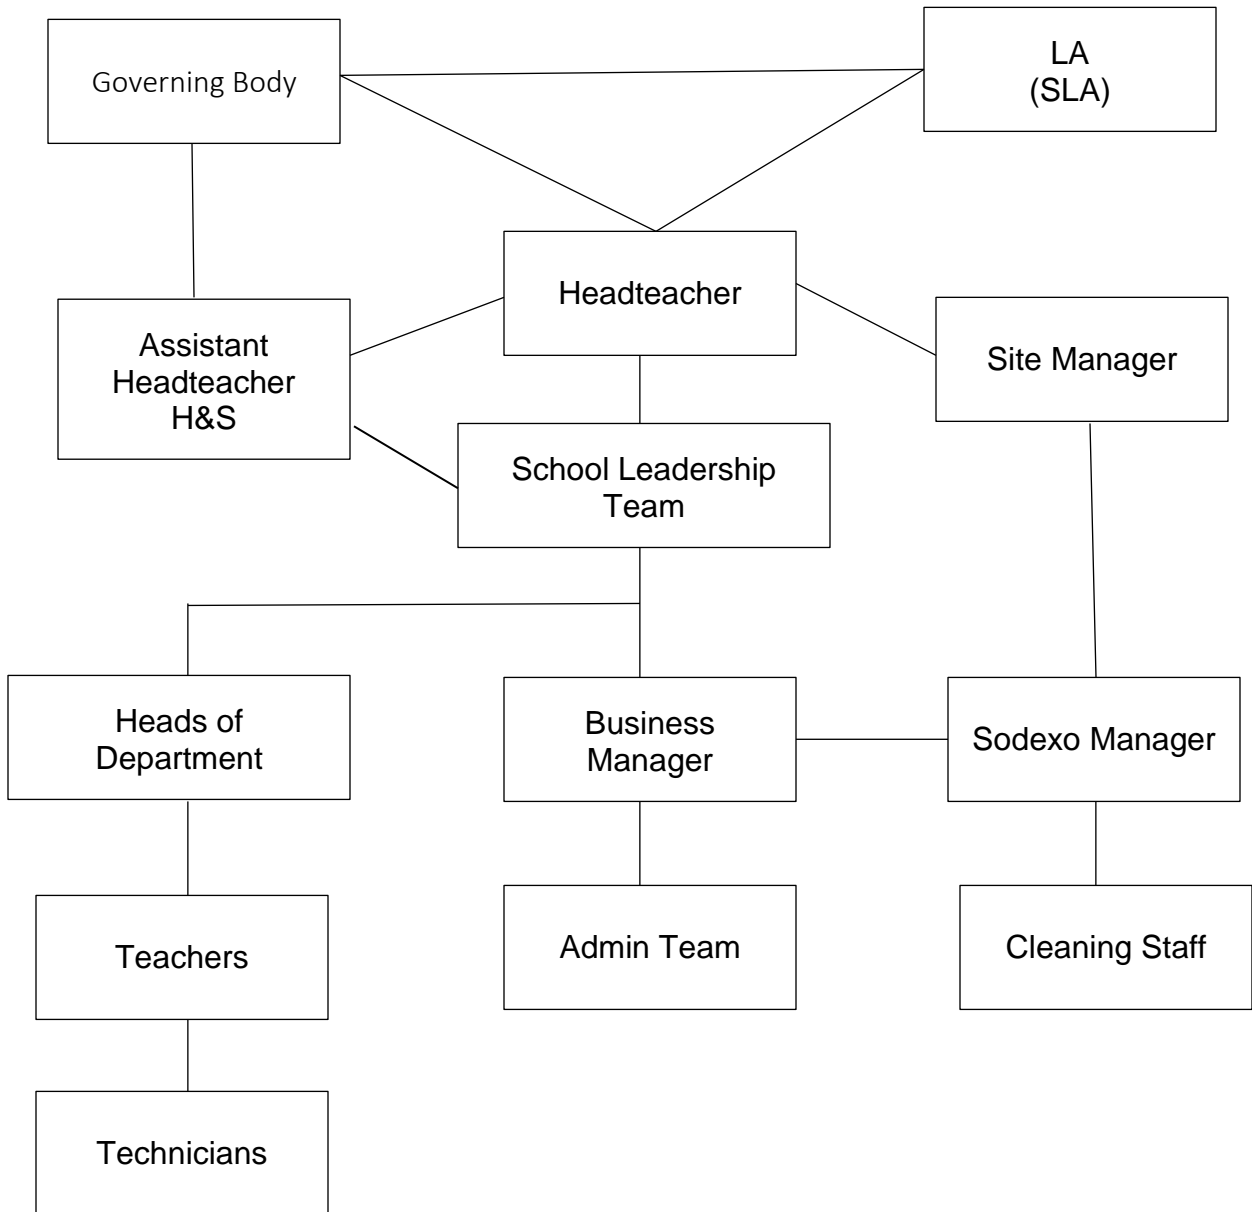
Governing Body

LA
(SLA)

Headteacher

Assistant Headteacher H&S

Site Manager

School Leadership Team

Heads of Department

Business Manager

Sodexo Manager

Teachers

Admin Team

Cleaning Staff

Technicians